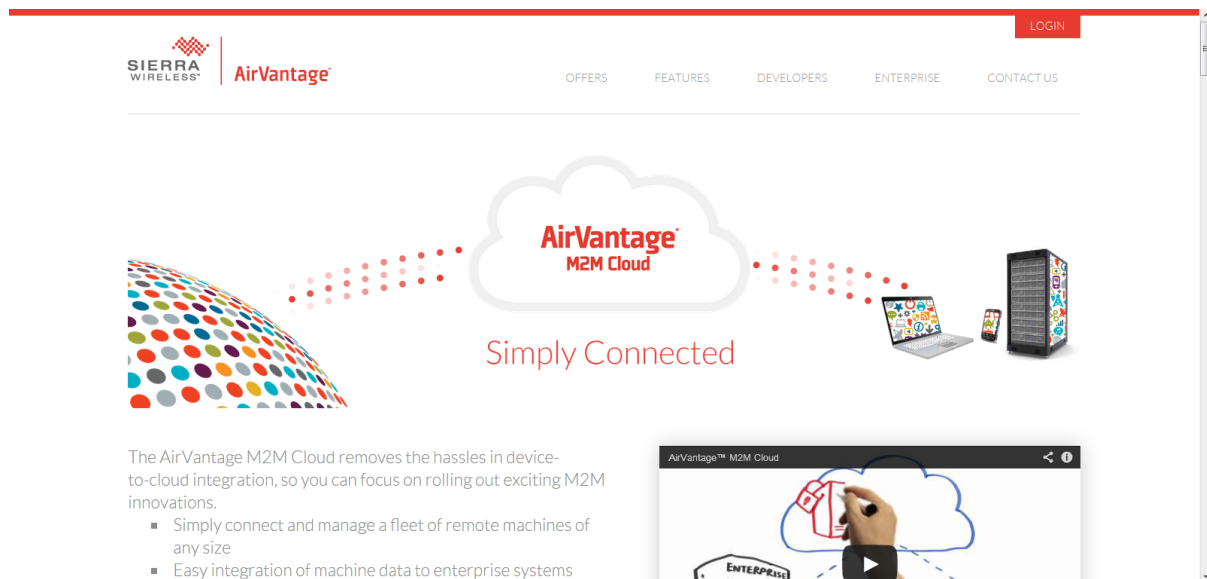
LOGIN

SIERRA WIRELESS AirVantage

OFFERS FEATURES DEVELOPERS ENTERPRISE CONTACT US

AirVantage M2M Cloud

Simply Connected

The AirVantage M2M Cloud removes the hassles in device-to-cloud integration, so you can focus on rolling out exciting M2M innovations.

- Simply connect and manage a fleet of remote machines of any size
- Easy integration of machine data to enterprise systems

AirVantage™ M2M Cloud

ENTERPRISE